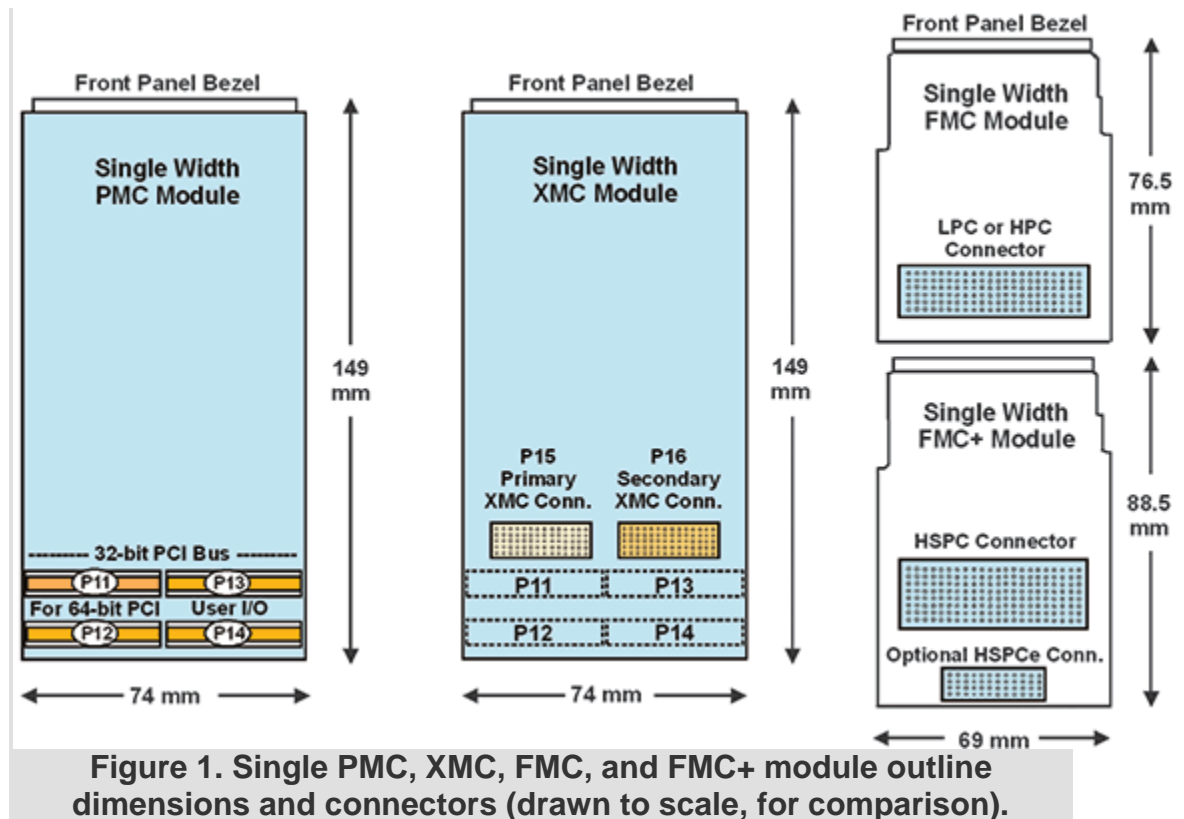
Front Panel Bezel

Single Width PMC Module

149 mm

--------- 32-bit PCI Bus ---------

P11

P13

For 64-bit PCI

User I/O

P12

P14

74 mm

Front Panel Bezel

Single Width XMC Module

149 mm

P15 Primary XMC Conn.

P16 Secondary XMC Conn.

P11

P13

P12

P14

74 mm

Front Panel Bezel

Single Width FMC Module

76.5 mm

LPC or HPC Connector

Single Width FMC+ Module

88.5 mm

HSPC Connector

Optional HSPCe Conn.

69 mm

Figure 1. Single PMC, XMC, FMC, and FMC+ module outline dimensions and connectors (drawn to scale, for comparison).